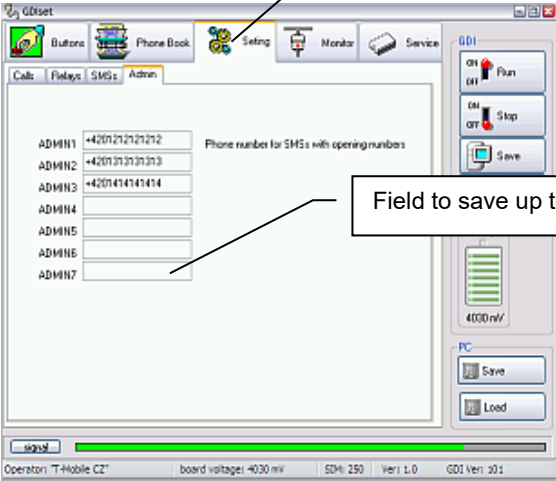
GDIset

Buttons Phone Book Setting Monitor Service

GDI
ON OFF Run
ON OFF Stop
Save

Calls Relays SMSs Admin

ADMIN1 +420121212121212 Phone number for SMSs with opening numbers
ADMIN2 +420131313131313
ADMIN3 +4201414141414
ADMIN4
ADMIN5
ADMIN6
ADMIN7

Field to save up t

4030 mV

PC
Save
Load

signal

Operator: "T-Mobile CZ" board voltage: 4030 mV SDM: 250 Ver: 1.0 GDI Ver: 101